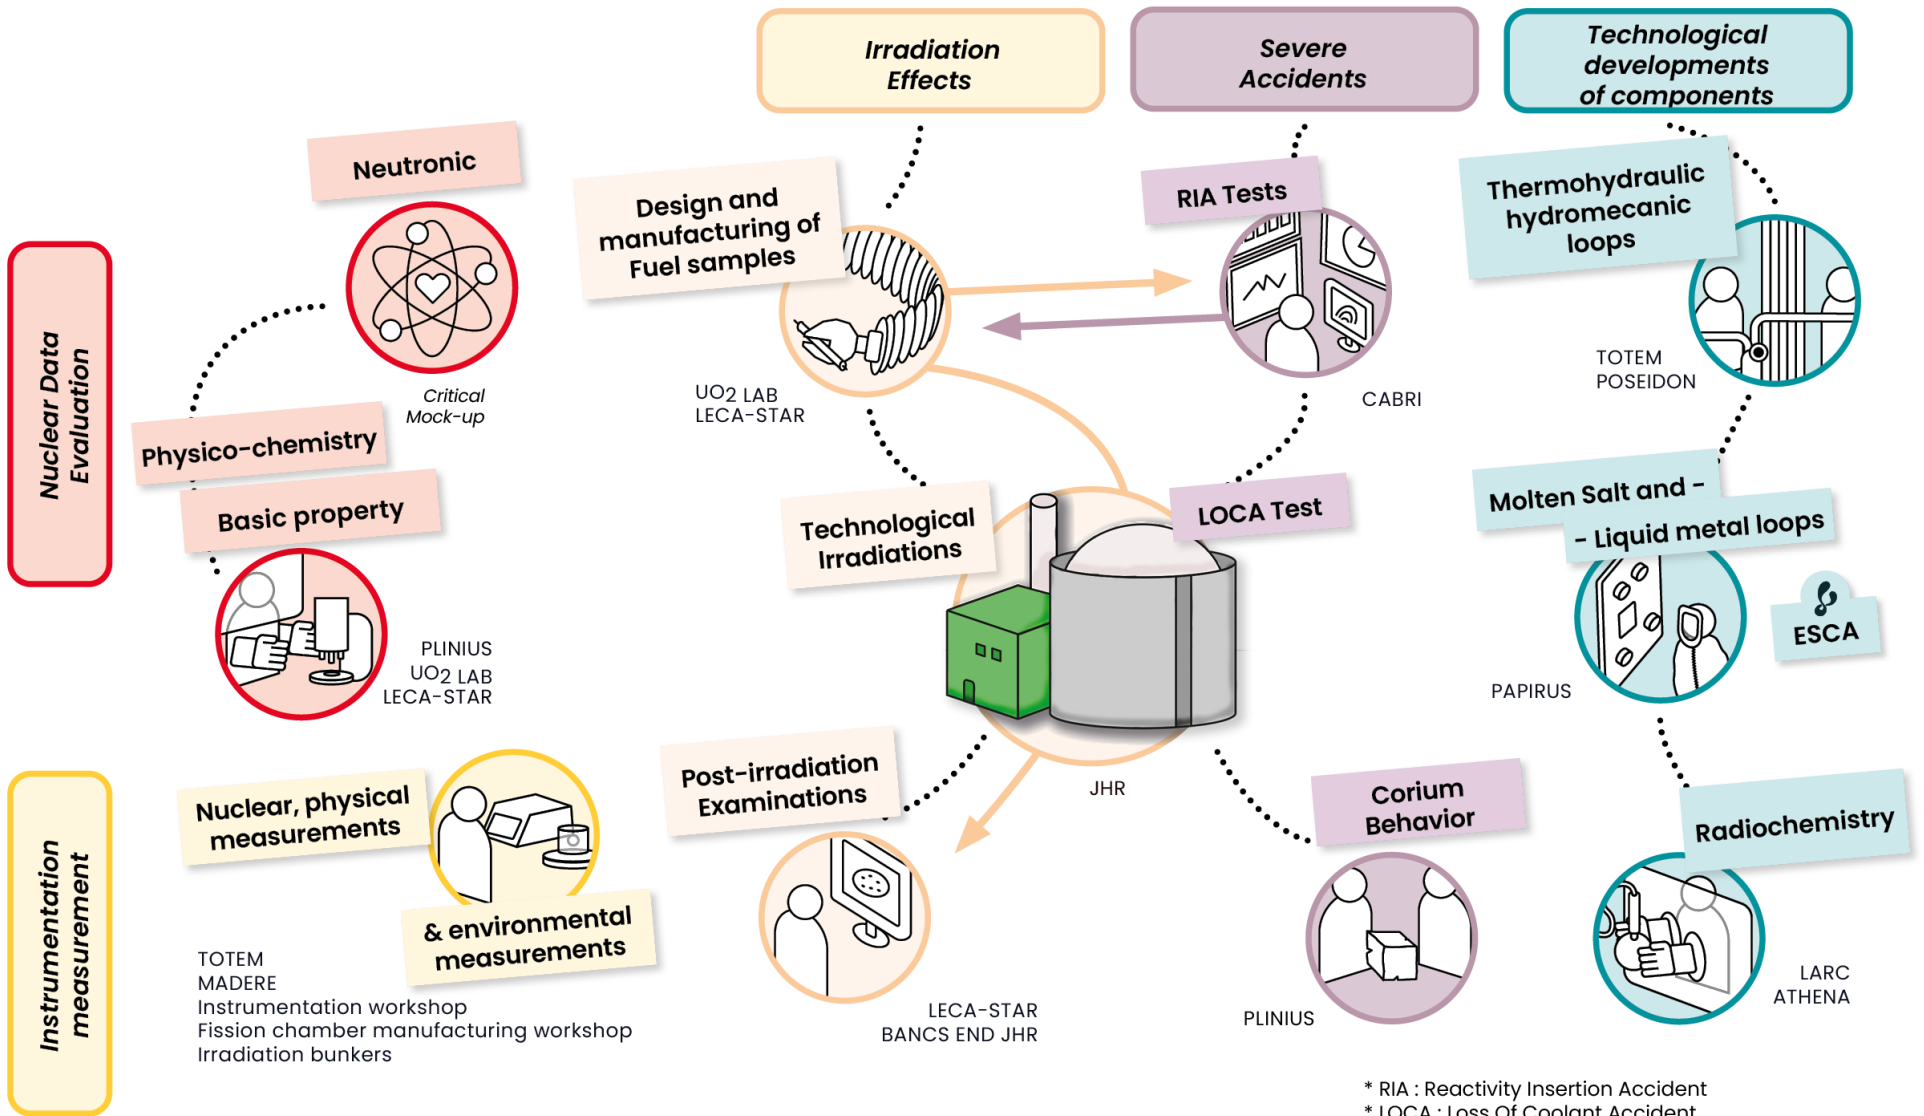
Irradiation Effects

Severe Accidents

Technological developments of components

Nuclear Data Evaluation

Neutronic

Critical Mock-up

Physico-chemistry

Basic property

PLINIUS
UO2 LAB
LECA-STAR

Design and manufacturing of Fuel samples

UO2 LAB
LECA-STAR

RIA Tests

CABRI

Thermohydraulic hydromecanic loops

TOTEM
POSEIDON

Technological Irradiations

LOCA Test

Molten Salt and -
- Liquid metal loops

ESCA

PAPIRUS

JHR

Instrumentation measurement

Nuclear, physical measurements

& environmental measurements

TOTEM
MADERE
Instrumentation workshop
Fission chamber manufacturing workshop
Irradiation bunkers

Post-irradiation Examinations

LECA-STAR
BANCS END JHR

Corium Behavior

PLINIUS

Radiochemistry

LARC
ATHENA

* RIA : Reactivity Insertion Accident
* LOCA : Loss Of Coolant Accident